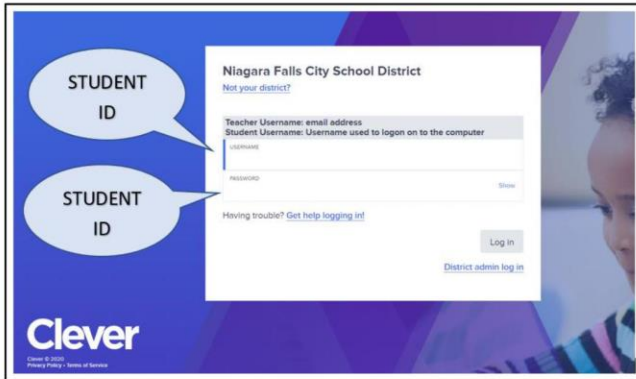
STUDENT ID

STUDENT ID

Niagara Falls City School District
Not your district?

Teacher Username: email address
Student Username: Username used to logon on to the computer

USERNAME

PASSWORD
Show

Having trouble? Get help logging in!

Log in

District admin log in

Clever

Clever © 2020
Privacy Policy • Terms of Service